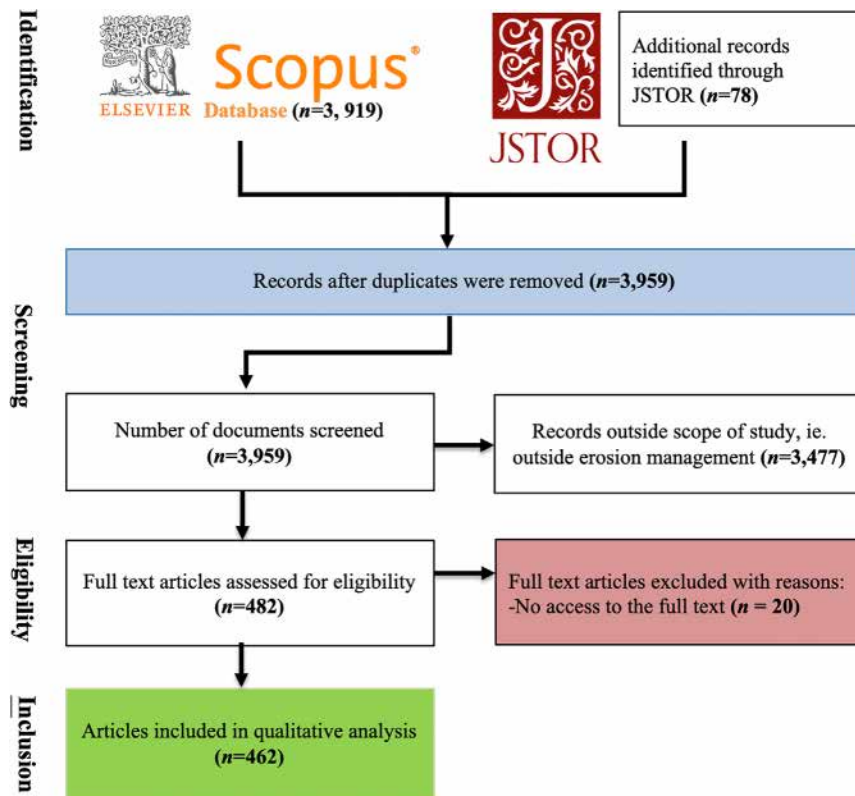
Identification

ELSEVIER Scopus®
Database (*n*=3, 919)

JSTOR

Additional records identified through JSTOR (*n*=78)

Screening

Records after duplicates were removed (*n*=3,959)

Number of documents screened (*n*=3,959)

Records outside scope of study, ie. outside erosion management (*n*=3,477)

Eligibility

Full text articles assessed for eligibility (*n*=482)

Full text articles excluded with reasons:
-No access to the full text (*n* = 20)

Inclusion

Articles included in qualitative analysis (*n*=462)